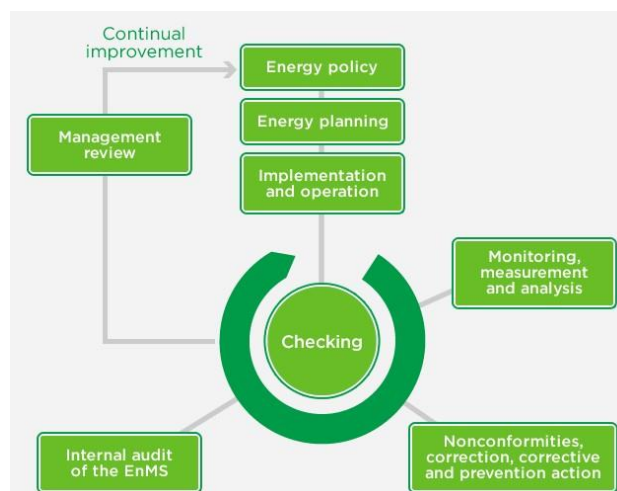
Continual improvement

Energy policy

Management review

Energy planning

Implementation and operation

Monitoring, measurement and analysis

Checking

Internal audit of the EnMS

Nonconformities, correction, corrective and prevention action